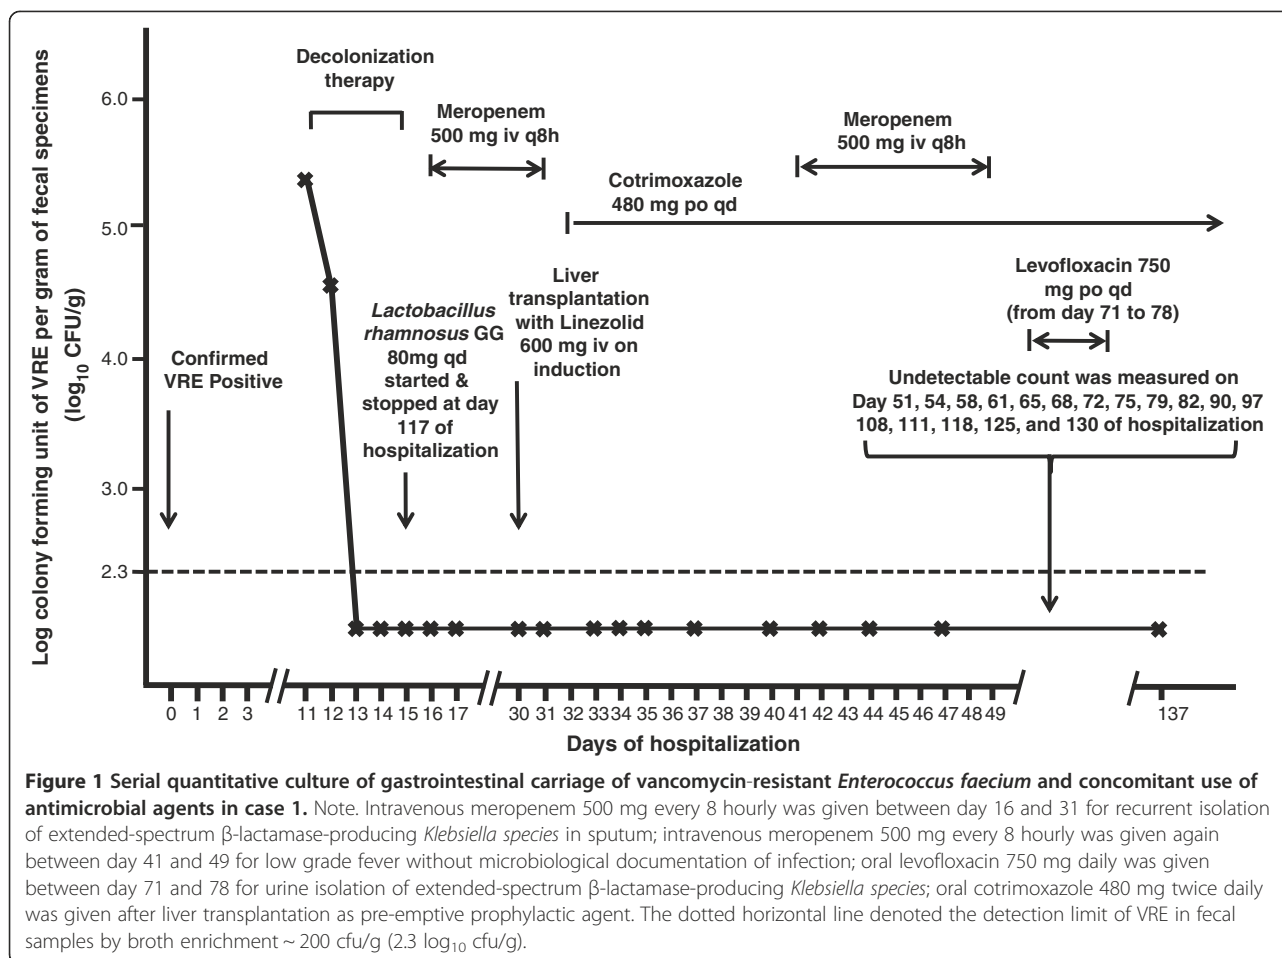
Log colony forming unit of VRE per gram of fecal specimens ($\log_{10}$ CFU/g)

6.0
5.0
4.0
3.0
2.3

Decolonization therapy

Meropenem 500 mg iv q8h

Meropenem 500 mg iv q8h

Cotrimoxazole 480 mg po qd

Liver transplantation with Linezolid 600 mg iv on induction

Levofloxacin 750 mg po qd (from day 71 to 78)

Confirmed VRE Positive

*Lactobacillus rhamnosus* GG 80mg qd started & stopped at day 117 of hospitalization

Undetectable count was measured on Day 51, 54, 58, 61, 65, 68, 72, 75, 79, 82, 90, 97 108, 111, 118, 125, and 130 of hospitalization

0 1 2 3 11 12 13 14 15 16 17 30 31 32 33 34 35 36 37 38 39 40 41 42 43 44 45 46 47 48 49 137

Days of hospitalization

**Figure 1 Serial quantitative culture of gastrointestinal carriage of vancomycin-resistant *Enterococcus faecium* and concomitant use of antimicrobial agents in case 1.** Note. Intravenous meropenem 500 mg every 8 hourly was given between day 16 and 31 for recurrent isolation of extended-spectrum β-lactamase-producing *Klebsiella species* in sputum; intravenous meropenem 500 mg every 8 hourly was given again between day 41 and 49 for low grade fever without microbiological documentation of infection; oral levofloxacin 750 mg daily was given between day 71 and 78 for urine isolation of extended-spectrum β-lactamase-producing *Klebsiella species*; oral cotrimoxazole 480 mg twice daily was given after liver transplantation as pre-emptive prophylactic agent. The dotted horizontal line denoted the detection limit of VRE in fecal samples by broth enrichment ~ 200 cfu/g (2.3 $\log_{10}$ cfu/g).